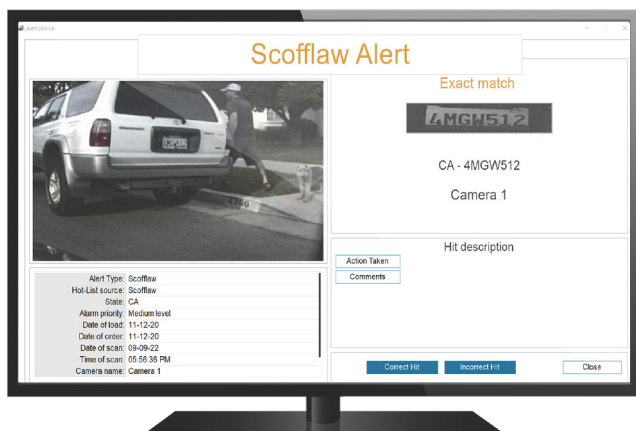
Alert pop-up

Scofflaw Alert

Exact match

4MGW512

CA - 4MGW512

Camera 1

Hit description

Action Taken

Comments

| | |
|---|---|
| Alert Type: | Scofflaw |
| Hot-List source: | Scofflaw |
| State: | CA |
| Alarm priority: | Medium level |
| Date of load: | 11-12-20 |
| Date of order: | 11-12-20 |
| Date of scan: | 09-09-22 |
| Time of scan: | 05:56:38 PM |
| Camera name: | Camera 1 |

Correct Hit

Incorrect Hit

Close